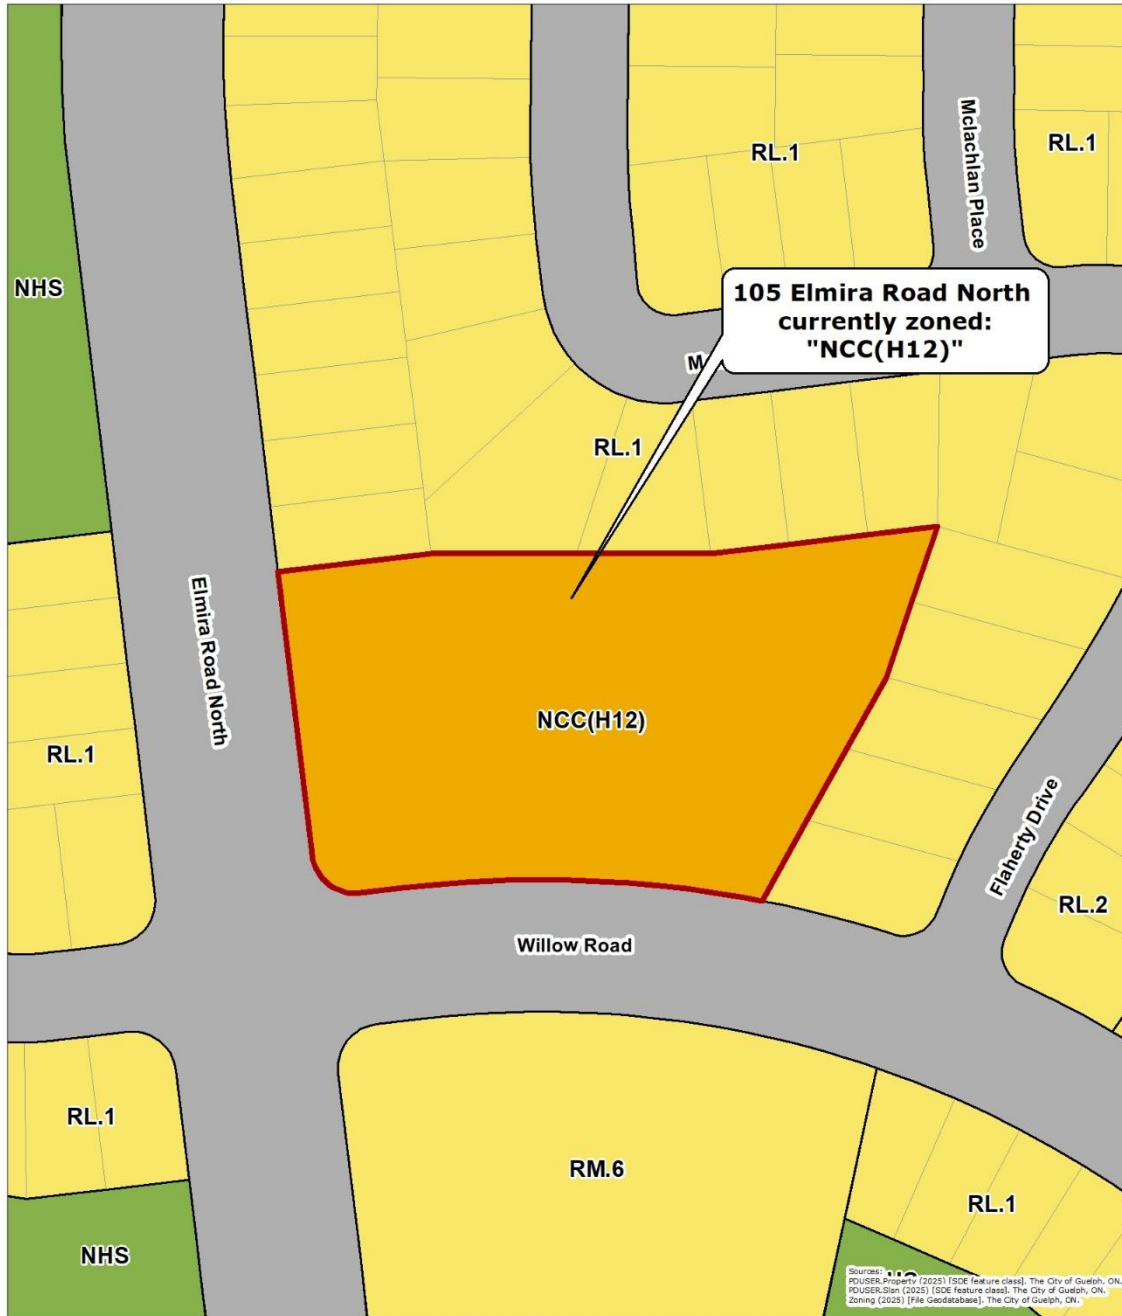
Mclachlan Place

RL.1

RL.1

NHS

105 Elmira Road North currently zoned: "NCC(H12)"

M

RL.1

Elmira Road North

NCC(H12)

RL.1

Flaherty Drive

RL.2

Willow Road

RL.1

RM.6

RL.1

NHS

Sources:
PDUSER.Property (2025) [SDE feature class]. The City of Guelph, ON.
PDUSER.Sign (2025) [SDE feature class]. The City of Guelph, ON.
Zoning (2025) [File Geodatabase]. The City of Guelph, ON.